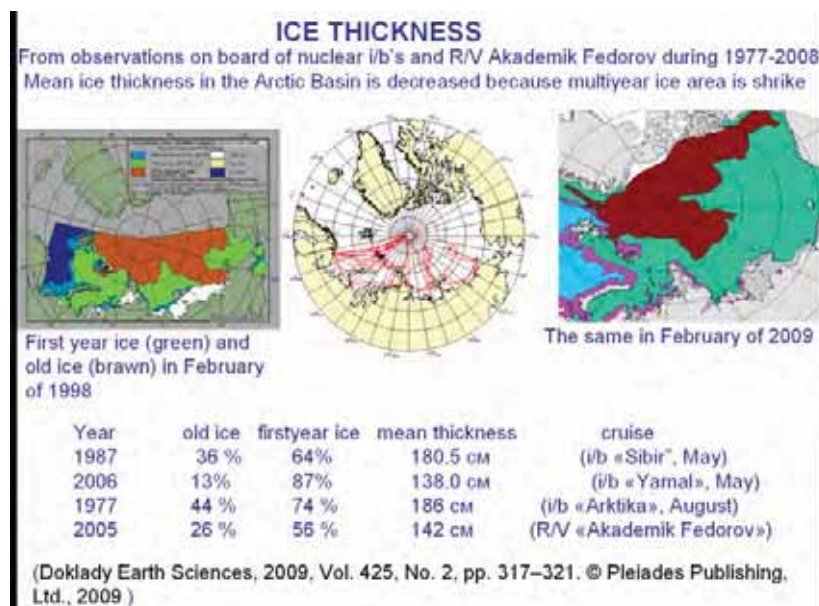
ICE THICKNESS

From observations on board of nuclear i/b's and R/V Akademik Fedorov during 1977-2008
Mean ice thickness in the Arctic Basin is decreased because multiyear ice area is shrike

First year ice (green) and old ice (brawn) in February of 1998

The same in February of 2009

| Year | old ice | firstyear ice | mean thickness | cruise |
|---|---|---|---|---|
| 1987 | 36 % | 64% | 180.5 см | (i/b «Sibir", May) |
| 2006 | 13% | 87% | 138.0 см | (i/b «Yamal», May) |
| 1977 | 44 % | 74 % | 186 см | (i/b «Arktika», August) |
| 2005 | 26 % | 56 % | 142 см | (R/V «Akademik Fedorov») |

(Doklady Earth Sciences, 2009, Vol. 425, No. 2, pp. 317–321. © Pleiades Publishing, Ltd., 2009 )